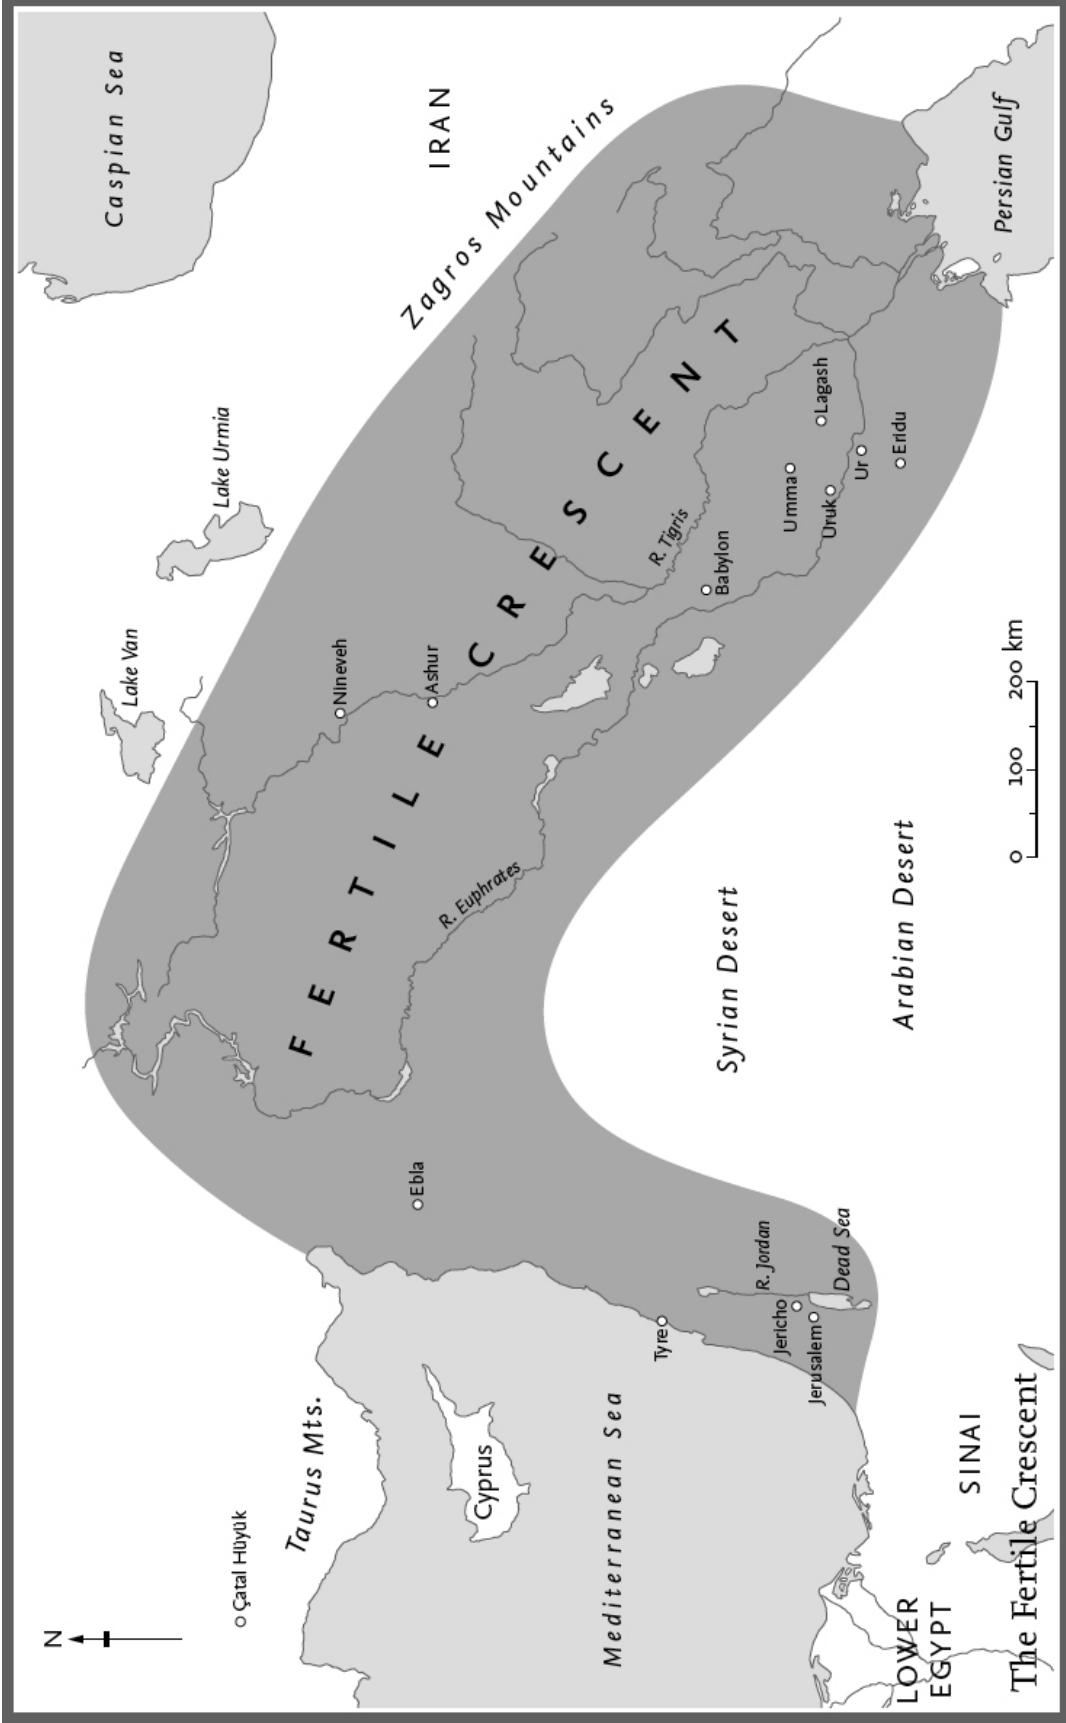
Caspian Sea
IRAN
Zagros Mountains
Persian Gulf
Lake Urmia
Lake Van
FERTILE CRESCENT
R. Tigris
Lagash
Eridu
Umma
Ur
Uruk
Babylon
Nineveh
Ashur
R. Euphrates
200 km
0
100
200
Arabian Desert
Syrian Desert
Ebla
R. Jordan
Dead Sea
Jericho
Jerusalem
Tyre
Taurus Mts.
Çatal Hüyük
Cyprus
Mediterranean Sea
SINAI
LOWER EGYPT
N
The Fertile Crescent